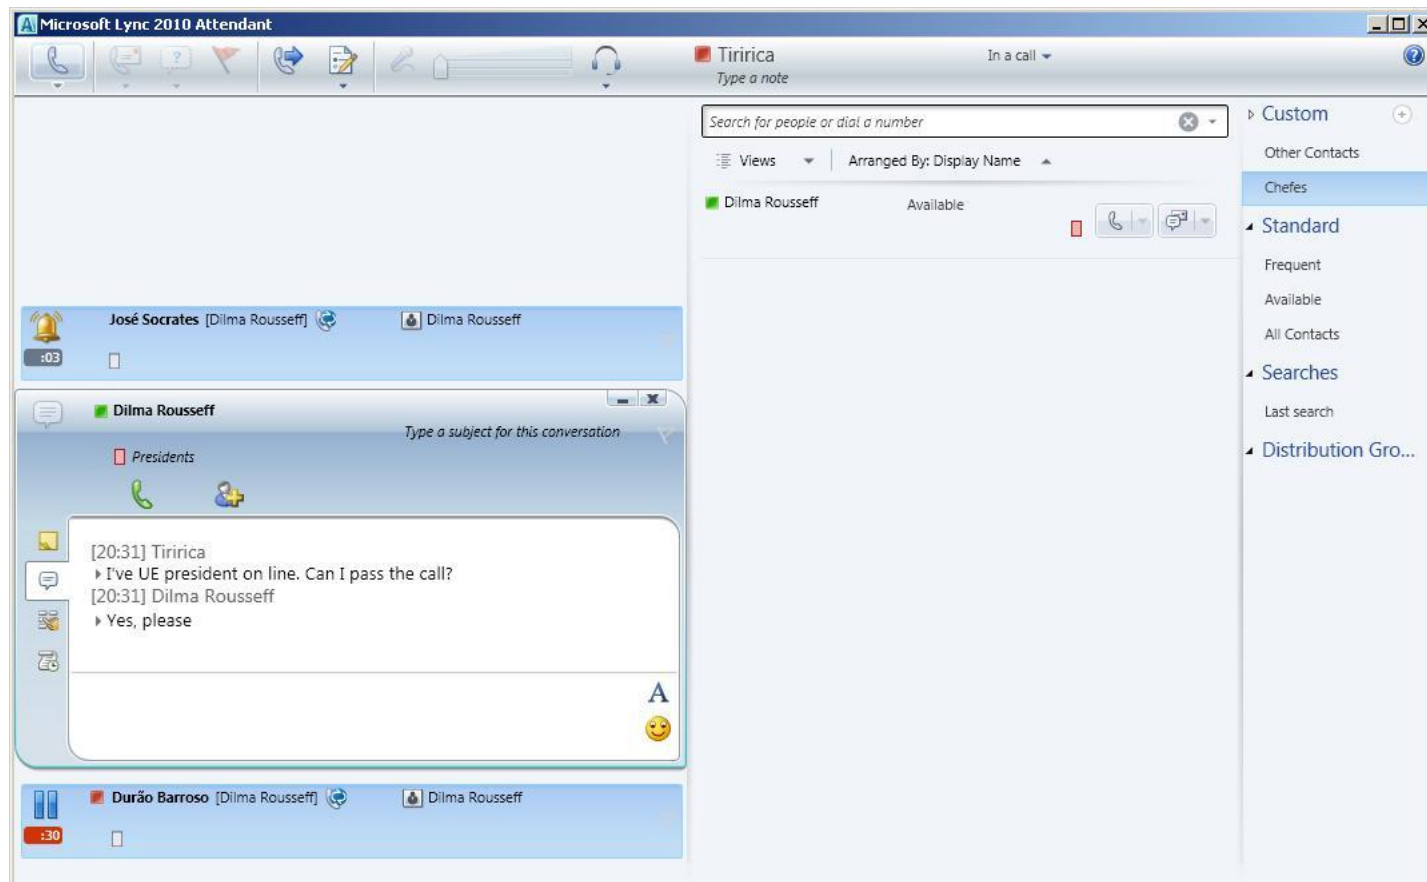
Microsoft Lync 2010 Attendant

Tiririca
Type a note
In a call

Search for people or dial a number
Views
Arranged By: Display Name

Dilma Rousseff
Available

Custom
Other Contacts
Chefes
Standard
Frequent
Available
All Contacts
Searches
Last search
Distribution Gro...

José Socrates [Dilma Rousseff]
Dilma Rousseff
:03

Dilma Rousseff
Type a subject for this conversation
Presidents

[20:31] Tiririca
I've UE president on line. Can I pass the call?
[20:31] Dilma Rousseff
Yes, please

A

Durão Barroso [Dilma Rousseff]
Dilma Rousseff
:30